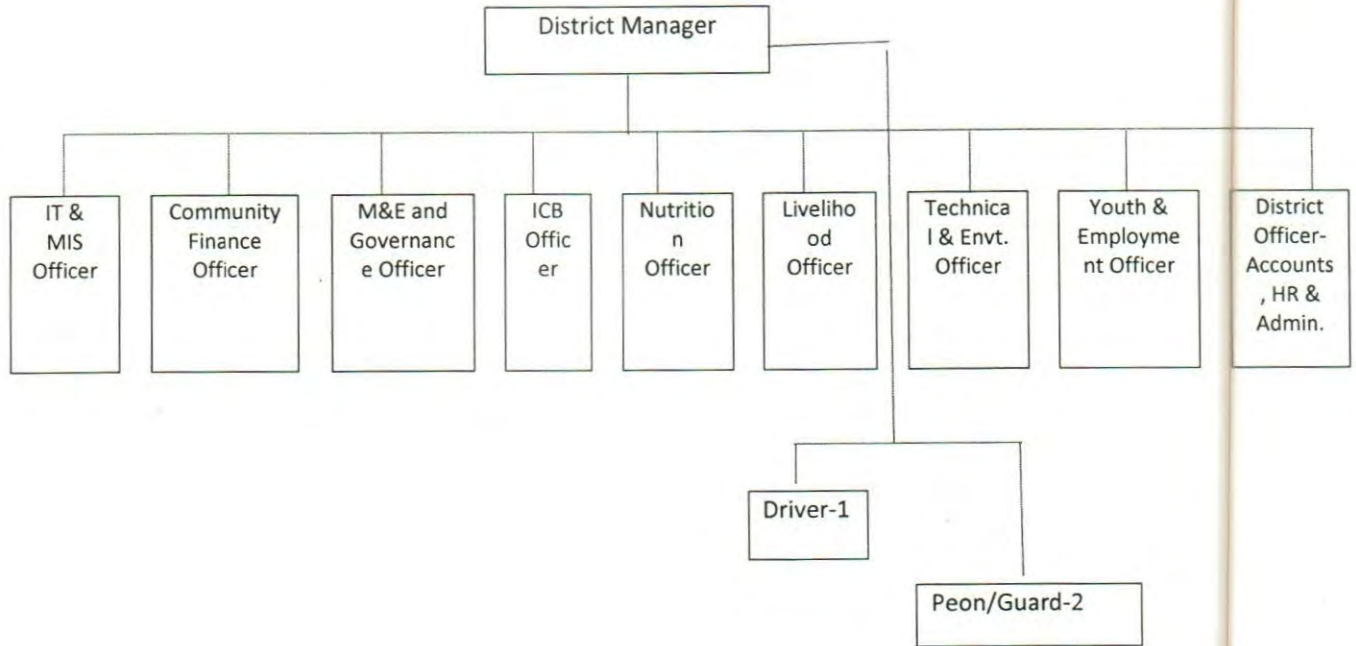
District Manager

IT & MIS Officer

Community Finance Officer

M&E and Governanc e Officer

ICB Offic er

Nutritio n Officer

Liveliho od Officer

Technica l & Envt. Officer

Youth & Employme nt Officer

District Officer-Accounts , HR & Admin.

Driver-1

Peon/Guard-2